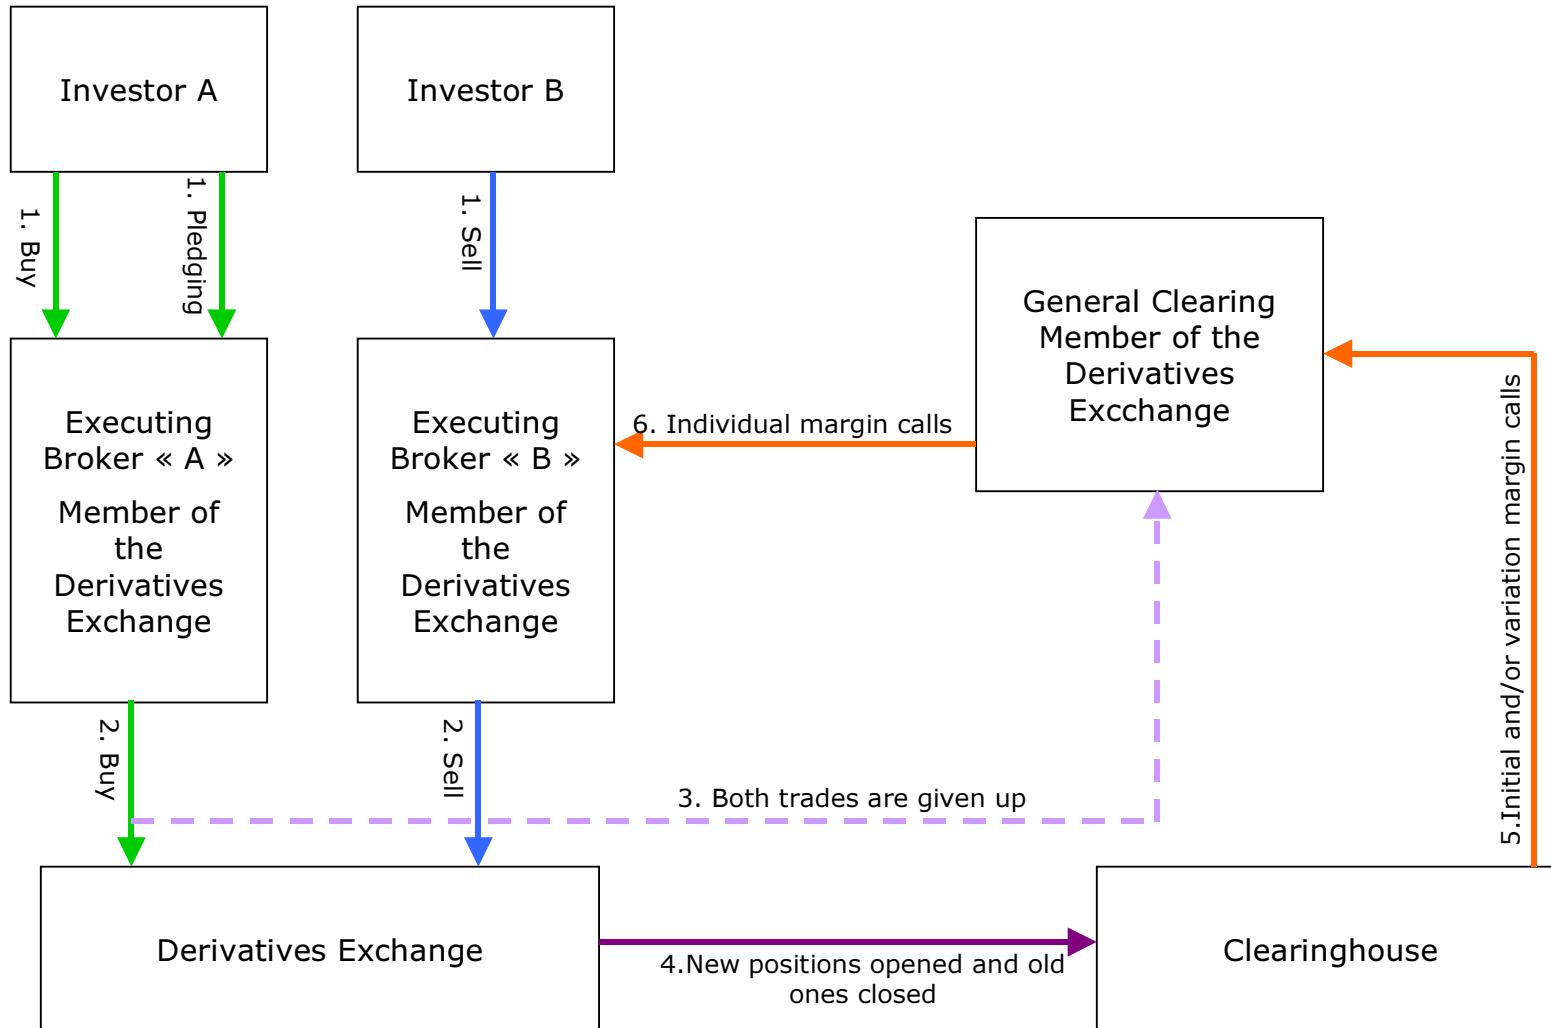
Investor A

Investor B

1. Buy

1. Pledging

1. Sell

General Clearing Member of the Derivatives Excchange

Executing Broker « A »

Member of the Derivatives Exchange

Executing Broker « B »

Member of the Derivatives Exchange

6. Individual margin calls

5.Initial and/or variation margin calls

2. Buy

2. Sell

3. Both trades are given up

Derivatives Exchange

4.New positions opened and old ones closed

Clearinghouse